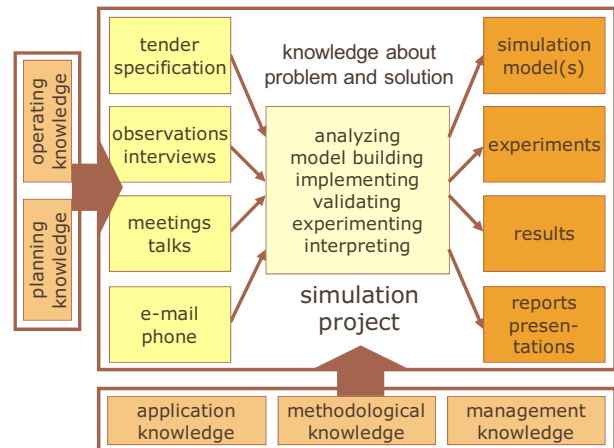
operating knowledge

planning knowledge

tender specification

observations interviews

meetings talks

e-mail phone

knowledge about problem and solution

analyzing
model building
implementing
validating
experimenting
interpreting

simulation project

simulation model(s)

experiments

results

reports presentations

application knowledge

methodological knowledge

management knowledge